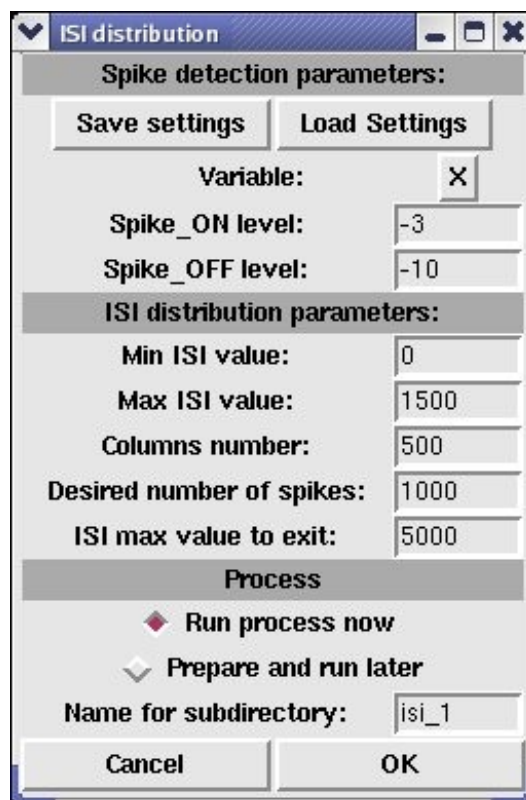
ISI distribution

Spike detection parameters:

Save settings | Load Settings

Variable: X

Spike_ON level: -3

Spike_OFF level: -10

ISI distribution parameters:

Min ISI value: 0

Max ISI value: 1500

Columns number: 500

Desired number of spikes: 1000

ISI max value to exit: 5000

Process

Run process now

Prepare and run later

Name for subdirectory: isi_1

Cancel | OK